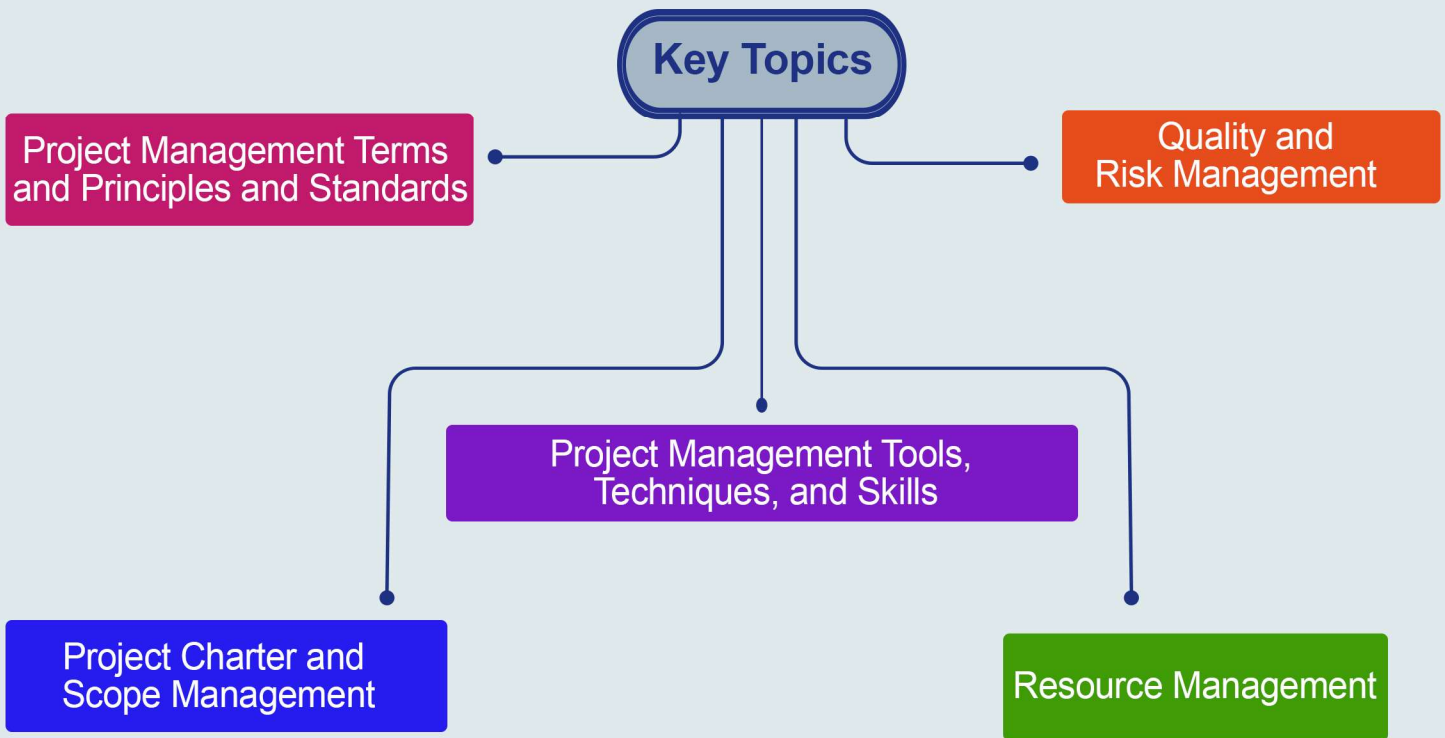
Key Topics

Project Management Terms and Principles and Standards

Quality and Risk Management

Project Management Tools, Techniques, and Skills

Project Charter and Scope Management

Resource Management